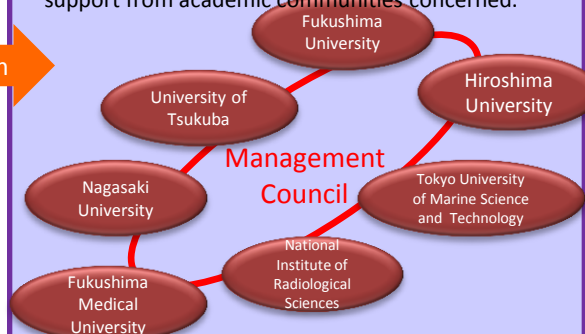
support from academic communities concerned.

n

Fukushima University

Hiroshima University

University of Tsukuba

Management Council

Nagasaki University

Tokyo University of Marine Science and Technology

National Institute of Radiological Sciences

Fukushima Medical University